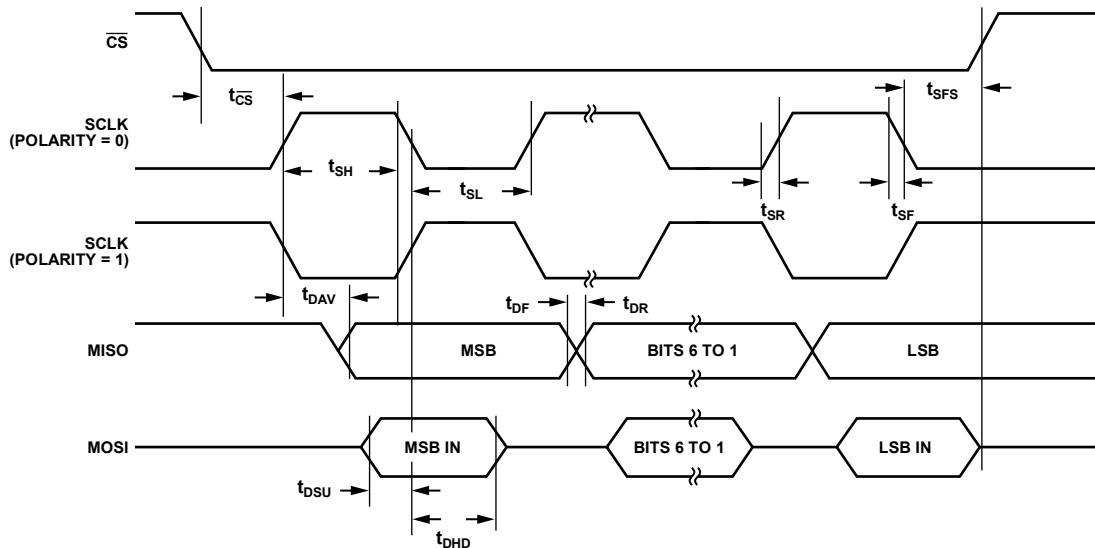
$\overline{CS}$

$t_{\overline{CS}}$

$t_{SFS}$

SCLK (POLARITY = 0)

$t_{SH}$

$t_{SL}$

$t_{SR}$

$t_{SF}$

SCLK (POLARITY = 1)

$t_{DAV}$

$t_{DF}$

$t_{DR}$

MISO

MSB

BITS 6 TO 1

LSB

MOSI

MSB IN

BITS 6 TO 1

LSB IN

$t_{DSU}$

$t_{DHD}$